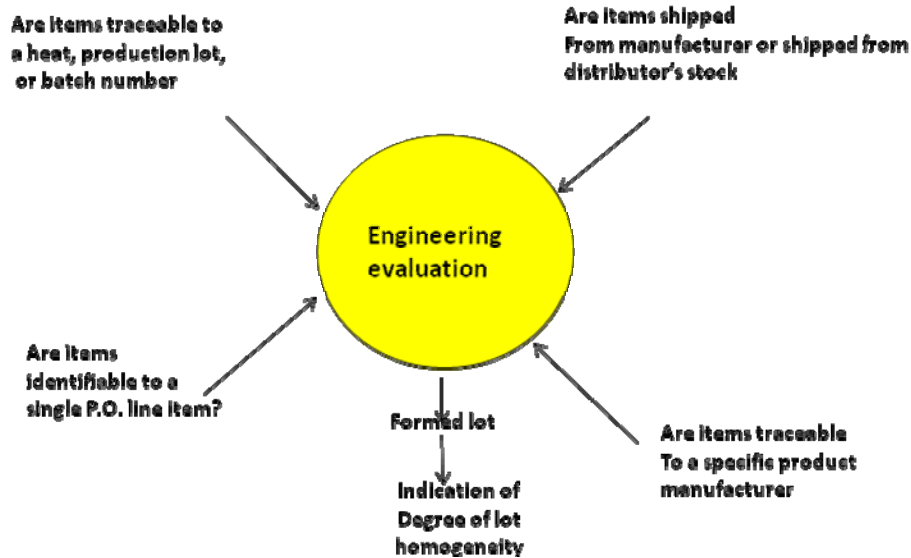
Are items traceable to a heat, production lot, or batch number

Are items shipped From manufacturer or shipped from distributor's stock

Engineering evaluation

Are items identifiable to a single P.O. line item?

Formed lot

Are items traceable To a specific product manufacturer

Indication of Degree of lot homogeneity